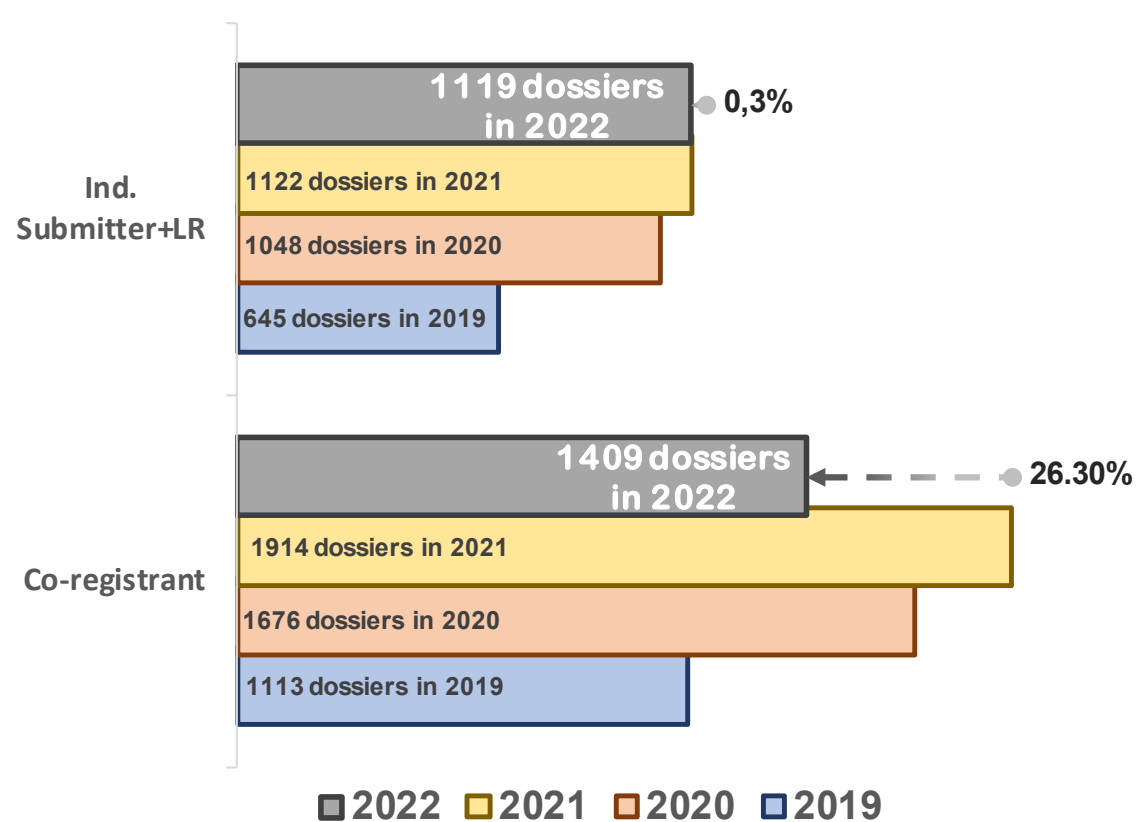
Ind. Submitter+LR

1119 dossiers in 2022

0,3%

1122 dossiers in 2021

1048 dossiers in 2020

645 dossiers in 2019

Co-registrant

1409 dossiers in 2022

26.30%

1914 dossiers in 2021

1676 dossiers in 2020

1113 dossiers in 2019

2022 2021 2020 2019